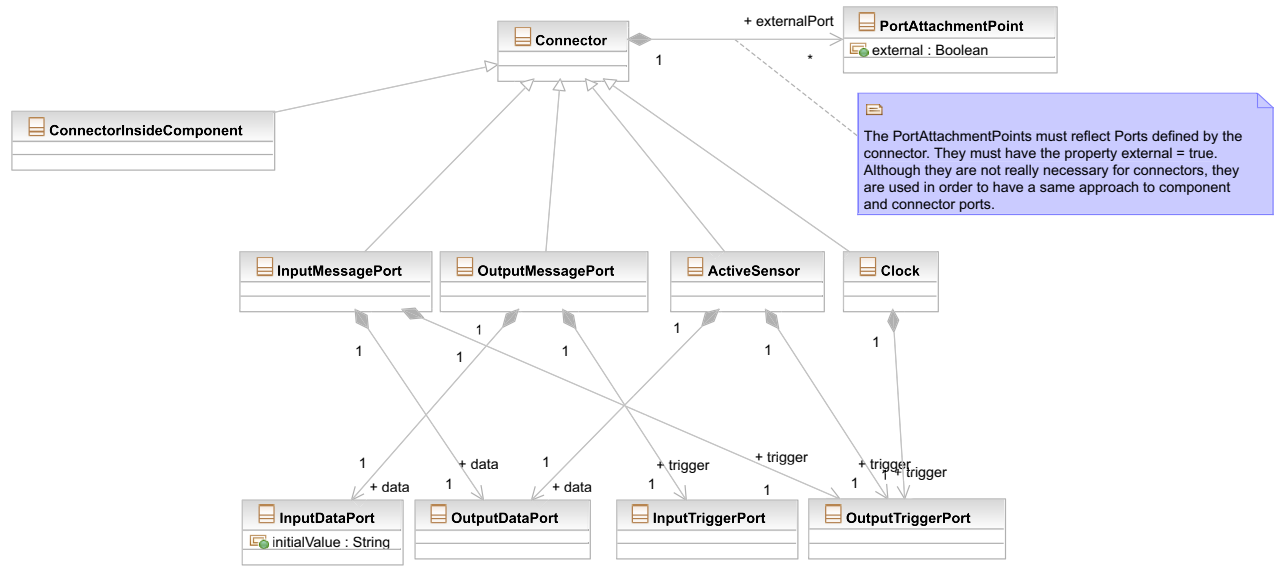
Connector

+ externalPort

1

*

PortAttachmentPoint

external : Boolean

ConnectorInsideComponent

The PortAttachmentPoints must reflect Ports defined by the connector. They must have the property external = true. Although they are not really necessary for connectors, they are used in order to have a same approach to component and connector ports.

InputMessagePort

OutputMessagePort

ActiveSensor

Clock

1

1

1

1

1

1

1

1

+ data

1

+ data

1

+ data

+ trigger

1

+ trigger

1

+ trigger

1

1 + trigger

InputDataPort

initialValue : String

OutputDataPort

InputTriggerPort

OutputTriggerPort